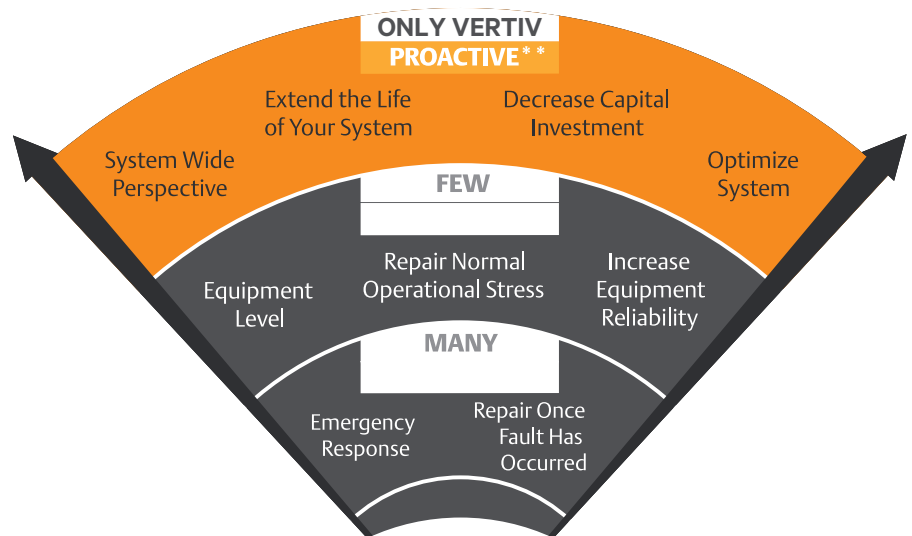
ONLY VERTIV
PROACTIVE**

Extend the Life of Your System

Decrease Capital Investment

System Wide Perspective

Optimize System

FEW

Equipment Level

Repair Normal Operational Stress

Increase Equipment Reliability

MANY

Emergency Response

Repair Once Fault Has Occurred